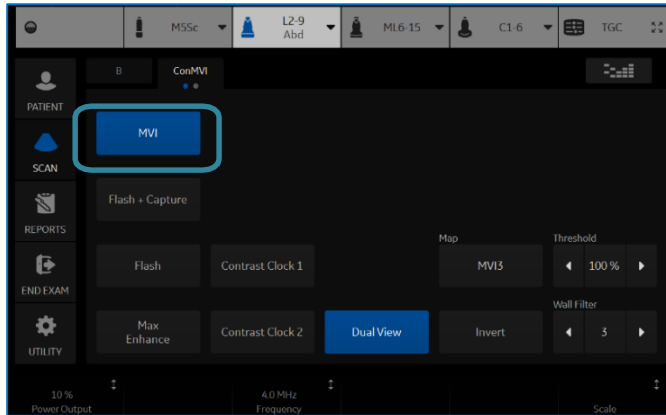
M5Sc
L2-9
Abd
ML6-15
C1-6
TGC

PATIENT
SCAN
REPORTS
END EXAM
UTILITY

B
ConMVI

MVI
Flash + Capture
Flash
Contrast Clock 1
Map
MVI3
Threshold
◀ 100 % ▶
Max Enhance
Contrast Clock 2
Dual View
Invert
Wall Filter
◀ 3 ▶

10 %
Power Output
4.0 MHz
Frequency
Scale